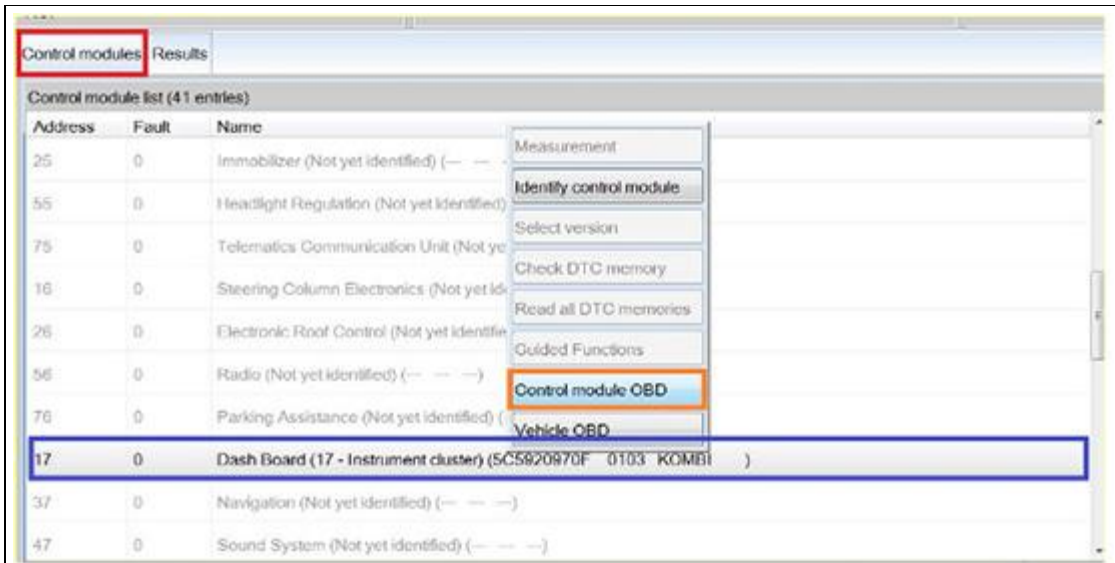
Control modules | Results

Control module list (41 entries)

| Address | Fault | Name |
|---|---|---|
| 25 | 0 | Immobilizer (Not yet identified) (— — |
| 55 | 0 | Headlight Regulation (Not yet identified) |
| 75 | 0 | Telematics Communication Unit (Not ye |
| 16 | 0 | Steering Column Electronics (Not yet id |
| 26 | 0 | Electronic Roof Control (Not yet identifie |
| 56 | 0 | Radio (Not yet identified) (— — —) |
| 76 | 0 | Parking Assistance (Not yet identified) ( |
| 17 | 0 | Dash Board (17 - Instrument cluster) (5C5920970F 0103 KOMBI ) |
| 37 | 0 | Navigation (Not yet identified) (— — —) |
| 47 | 0 | Sound System (Not yet identified) (— — —) |

Measurement
Identify control module
Select version
Check DTC memory
Read all DTC memories
Guided Functions
Control module OBD
Vehicle OBD